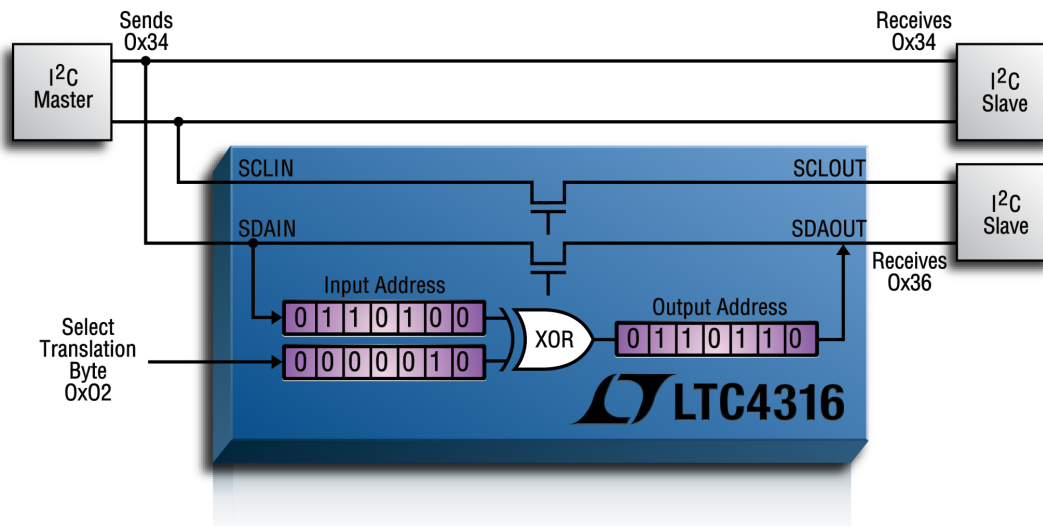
Sends
0x34

Receives
0x34

$I^2C$
Master

$I^2C$
Slave

SCLIN

SCLOUT

$I^2C$
Slave

SDAIN

SDAOUT

Receives
0x36

Input Address

| 0 | 1 | 1 | 0 | 1 | 0 | 0 |
|---|---|---|---|---|---|---|

Select
Translation
Byte
0x02

| 0 | 0 | 0 | 0 | 0 | 1 | 0 |
|---|---|---|---|---|---|---|

XOR

Output Address

| 0 | 1 | 1 | 0 | 1 | 1 | 0 |
|---|---|---|---|---|---|---|

LTC4316